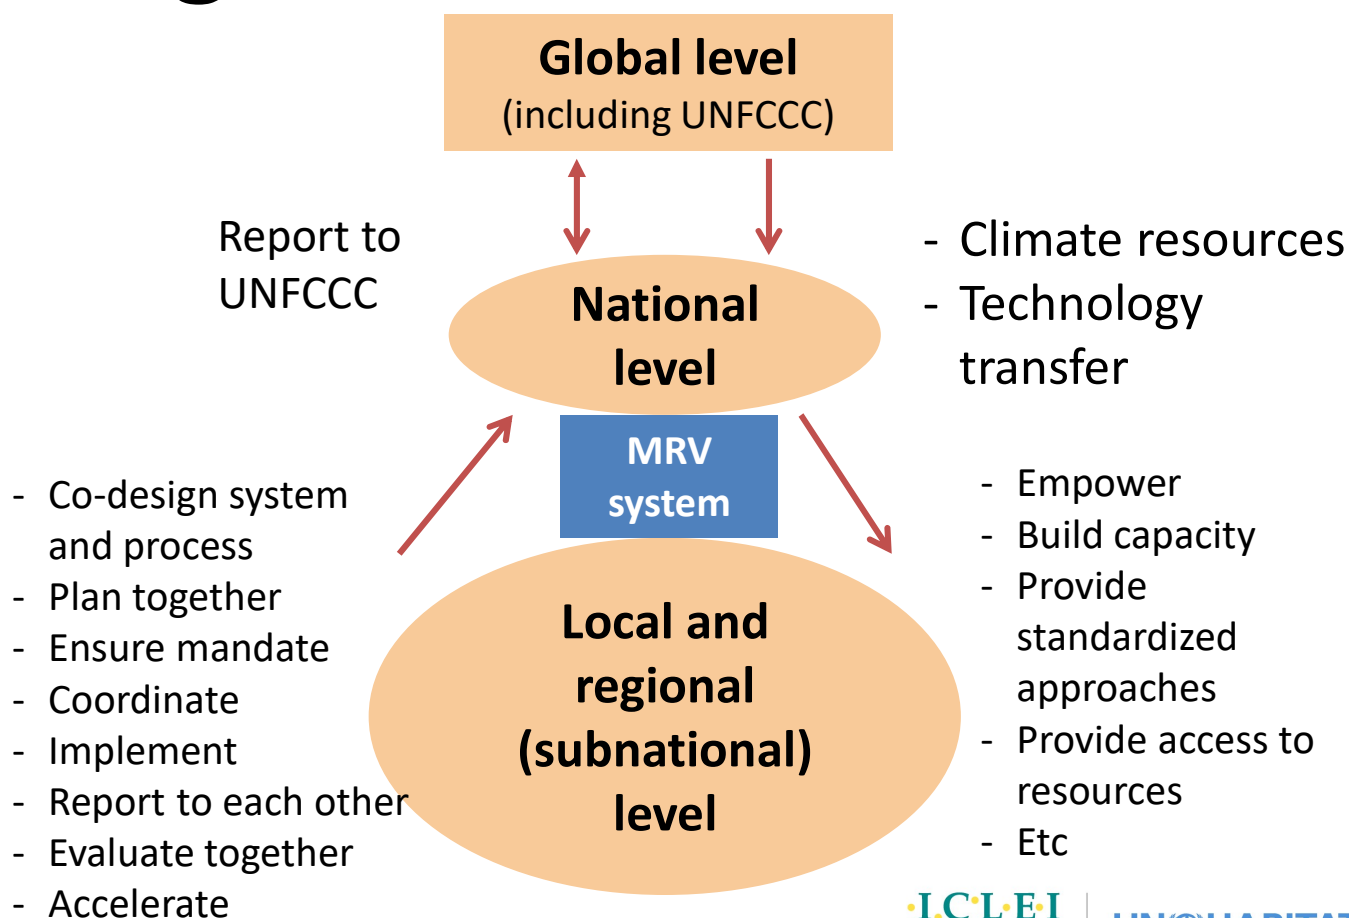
Global level
(including UNFCCC)

Report to UNFCCC

National level

- Climate resources
- Technology transfer

MRV system

- Co-design system and process
- Plan together
- Ensure mandate
- Coordinate
- Implement
- Report to each other
- Evaluate together
- Accelerate

Local and regional (subnational) level

- Empower
- Build capacity
- Provide standardized approaches
- Provide access to resources
- Etc

ICLEI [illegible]